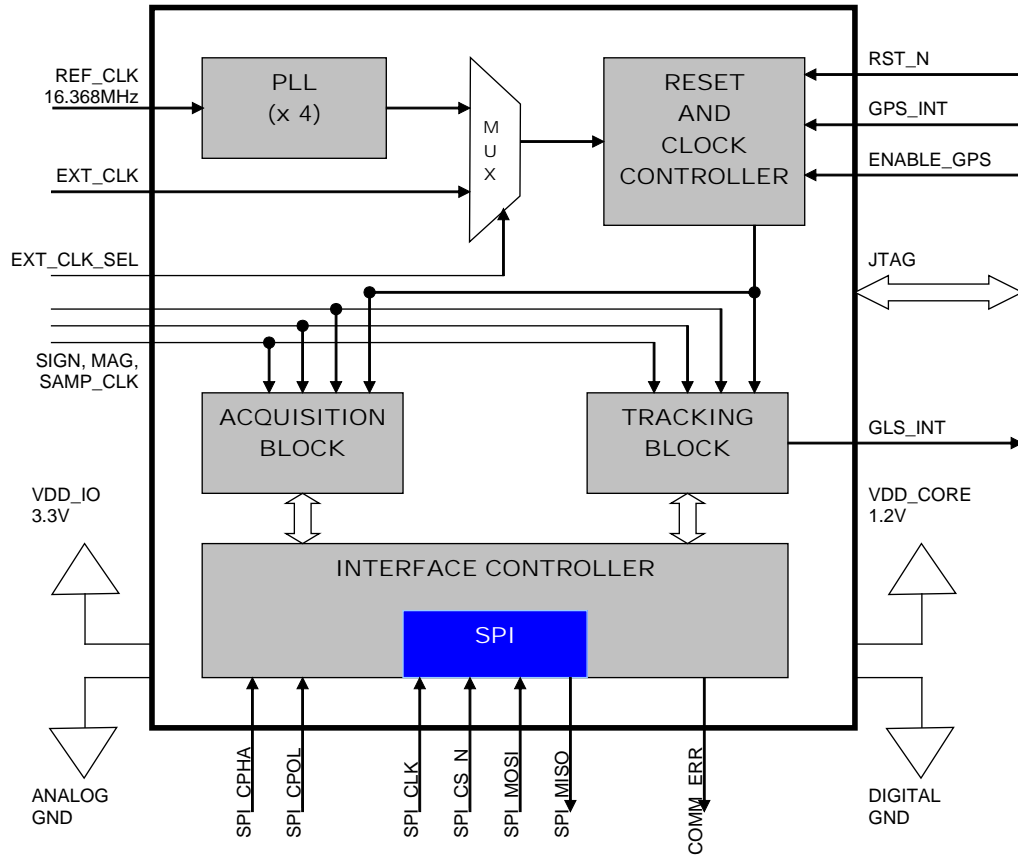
REF_CLK
16.368MHz

PLL
(x 4)

M
U
X

RESET
AND
CLOCK
CONTROLLER

RST_N

GPS_INT

ENABLE_GPS

EXT_CLK

EXT_CLK_SEL

JTAG

SIGN, MAG,
SAMP_CLK

ACQUISITION
BLOCK

TRACKING
BLOCK

GLS_INT

VDD_IO
3.3V

VDD_CORE
1.2V

INTERFACE CONTROLLER

SPI

ANALOG
GND

SPI_CPHA

SPI_CPOL

SPI_CLK

SPI_CS_N

SPI_MOSI

SPI_MISO

COMM_ERR

DIGITAL
GND